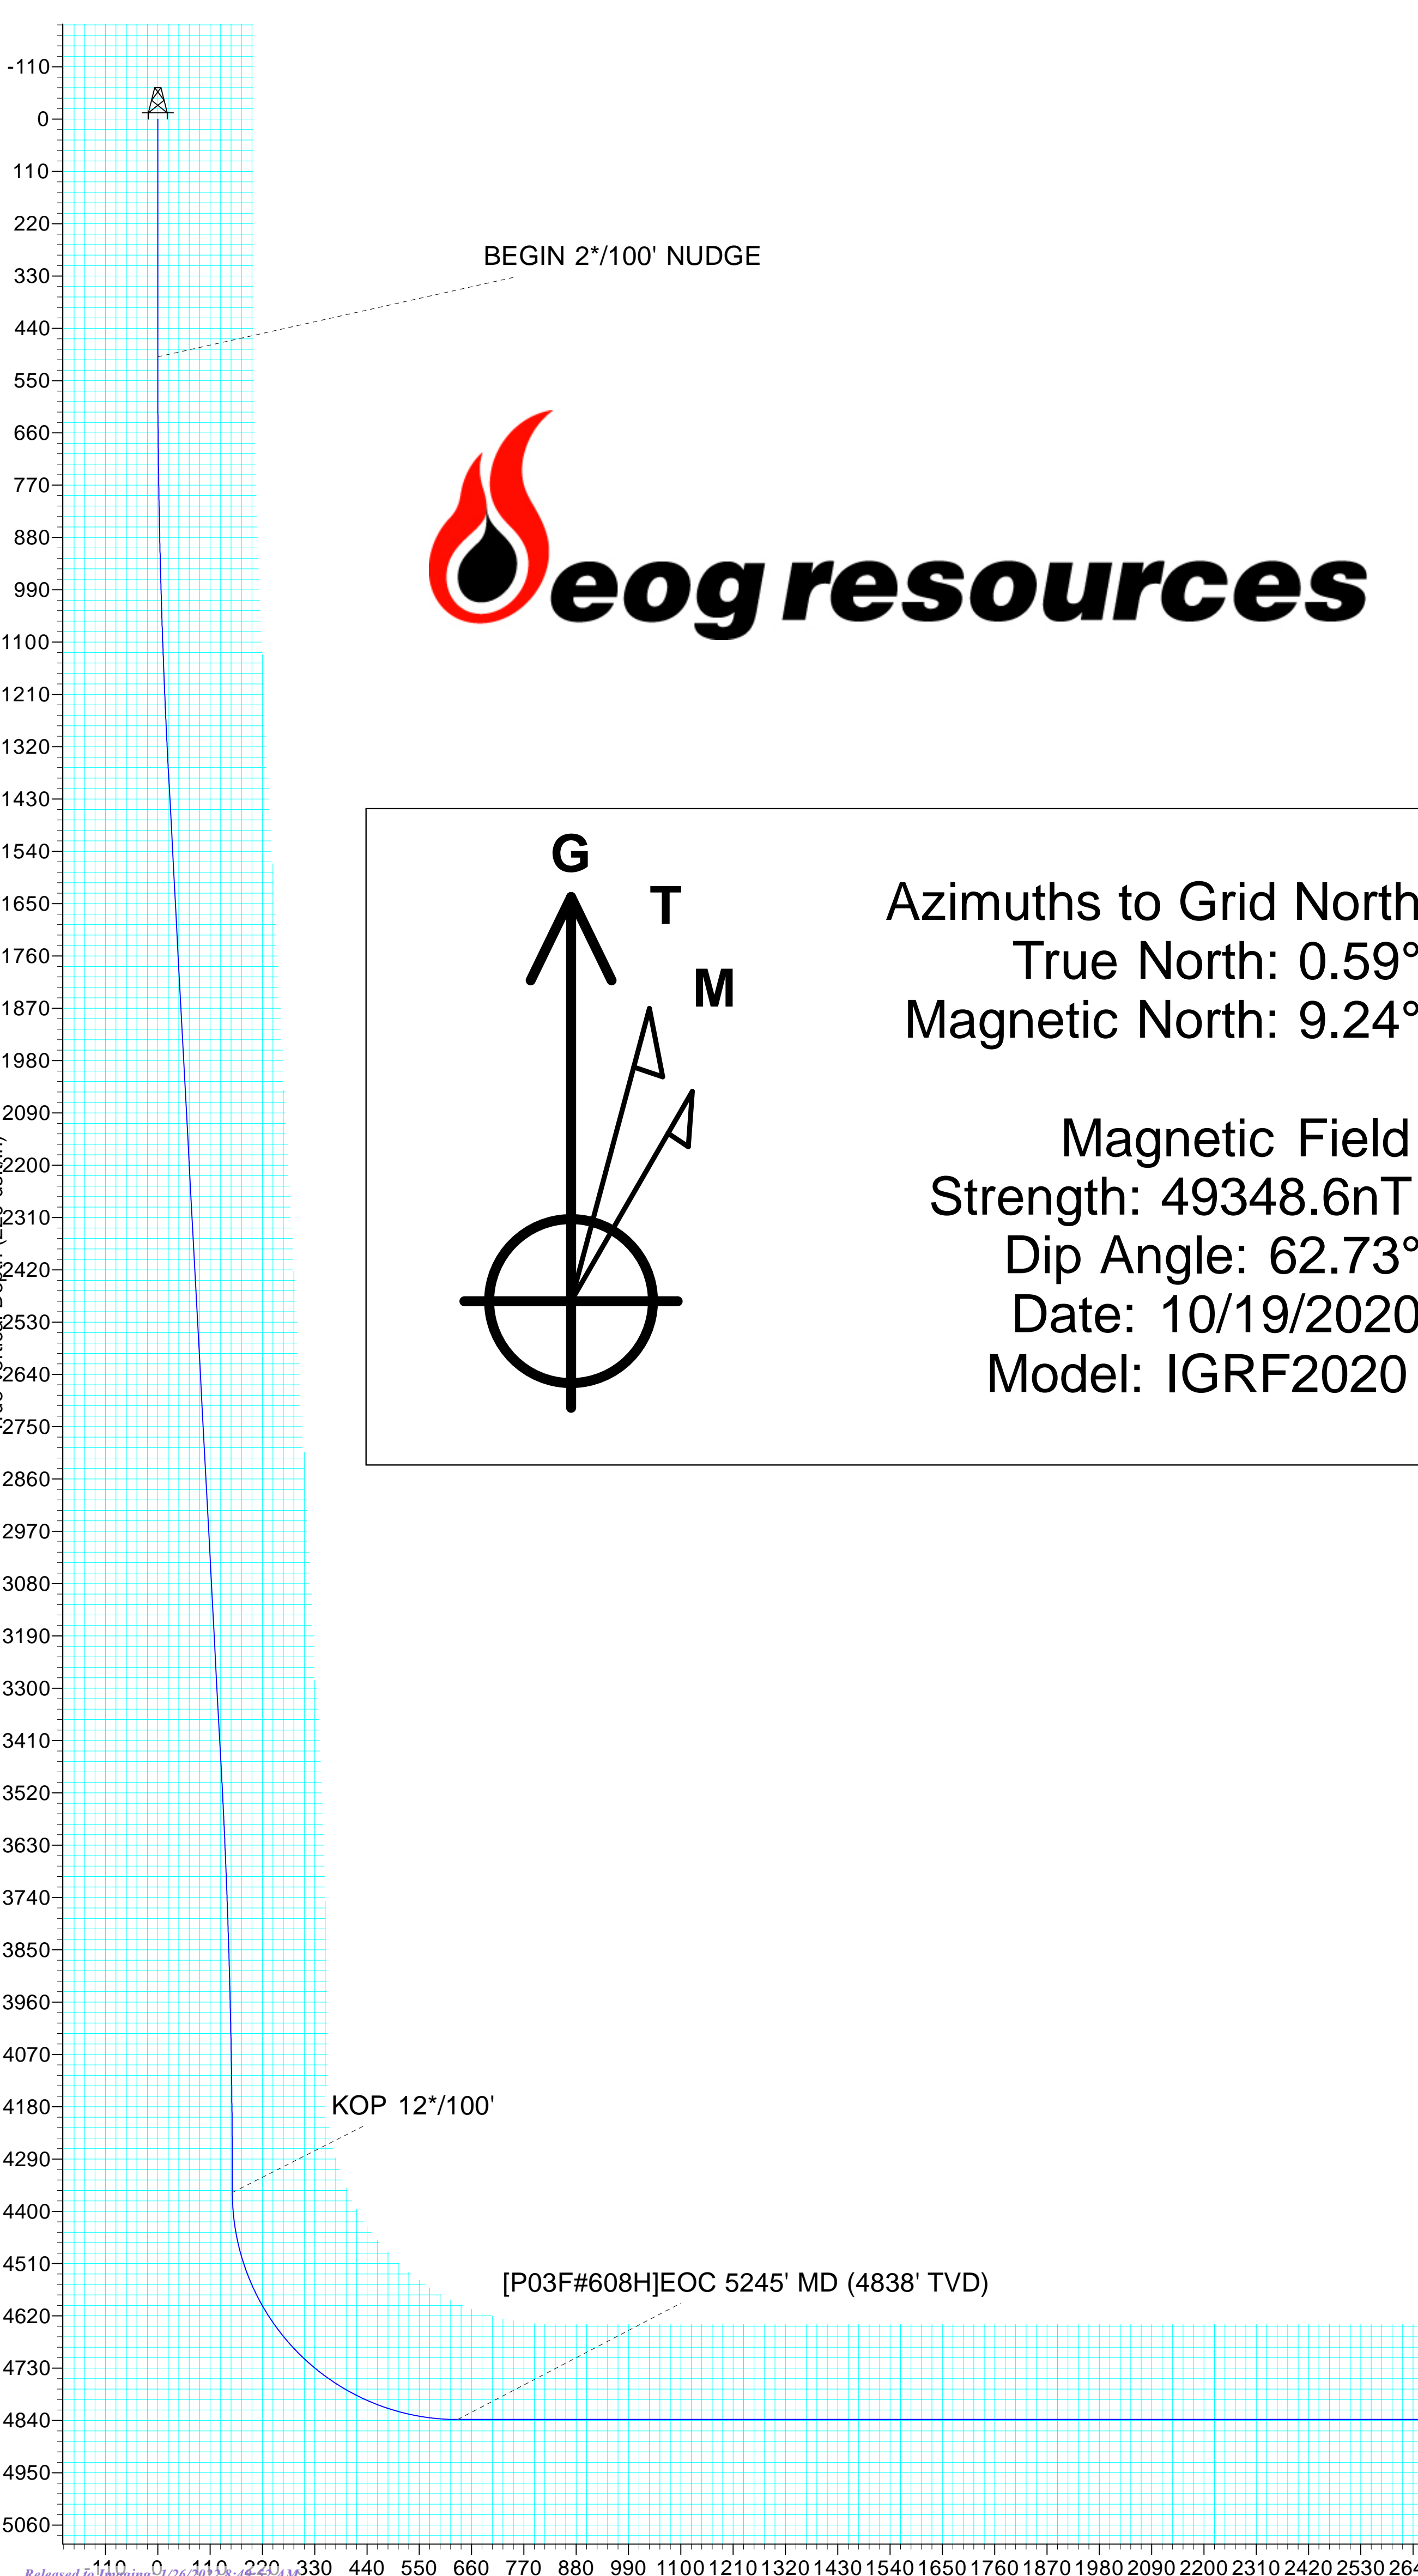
-110
0
110
220
330
440
550
660
770
880
990
1100
1210
1320
1430
1540
1650
1760
1870
1980
2090
2200
2310
2420
2530
2640
2750
2860
2970
3080
3190
3300
3410
3520
3630
3740
3850
3960
4070
4180
4290
4400
4510
4620
4730
4840
4950
5060

BEGIN 2*/100' NUDGE

eog resources

G
T
M

Azimuths to Grid North
True North: 0.59°
Magnetic North: 9.24°

Magnetic Field
Strength: 49348.6nT
Dip Angle: 62.73°
Date: 10/19/2020
Model: IGRF2020

KOP 12*/100'

[P03F#608H]EOC 5245' MD (4838' TVD)

-110 0 110 220 330 440 550 660 770 880 990 1100 1210 1320 1430 1540 1650 1760 1870 1980 2090 2200 2310 2420 2530 264

Released to Imaging: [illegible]